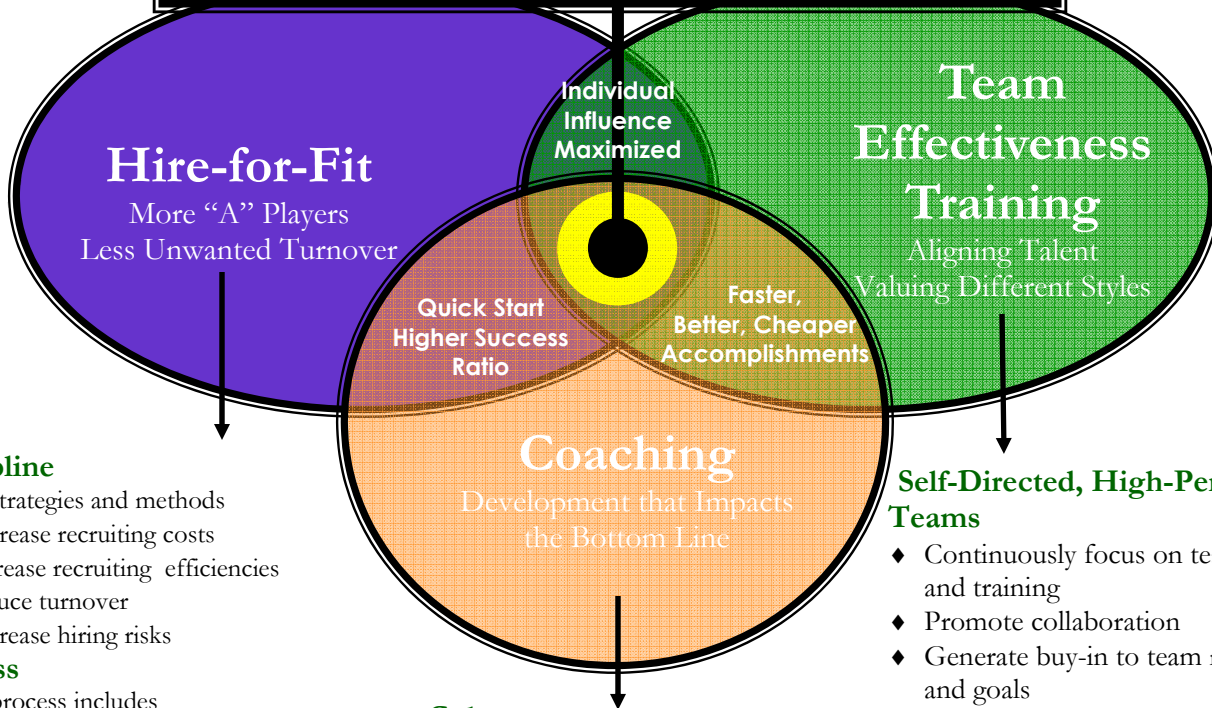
Hire-for-Fit
More "A" Players
Less Unwanted Turnover

Individual Influence Maximized

Team Effectiveness Training
Aligning Talent
Valuing Different Styles

Quick Start Higher Success Ratio

Faster, Better, Cheaper Accomplishments

Coaching
Development that Impacts the Bottom Line

pline
trategies and methods
rease recruiting costs
rease recruiting efficiencies
uce turnover
rease hiring risks
ss
process includes

Self-Directed, High-Per
Teams
♦ Continuously focus on te and training
♦ Promote collaboration
♦ Generate buy-in to team and goals